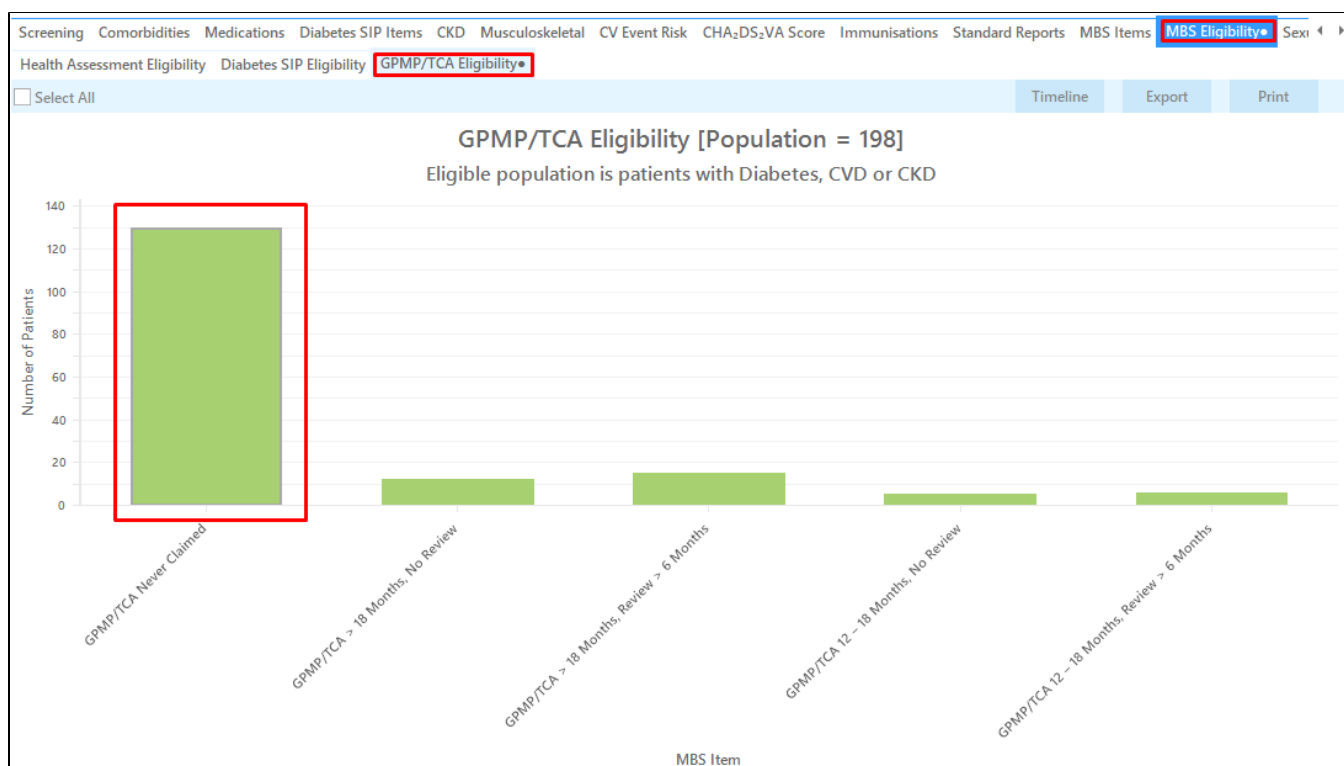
Screening Comorbidities Medications Diabetes SIP Items CKD Musculoskeletal CV Event Risk CHA₂DS₂VA Score Immunisations Standard Reports MBS Items MBS Eligibility● Sex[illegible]

Health Assessment Eligibility Diabetes SIP Eligibility GPMP/TCA Eligibility●

Select All

Timeline Export Print

GPMP/TCA Eligibility [Population = 198]

Eligible population is patients with Diabetes, CVD or CKD

140
120
100
80
60
40
20
0

Number of Patients

GPMP/TCA Never Claimed

GPMP/TCA > 18 Months, No Review

GPMP/TCA > 18 Months, Review > 6 Months

GPMP/TCA 12 – 18 Months, No Review

GPMP/TCA 12 – 18 Months, Review > 6 Months

MBS Item